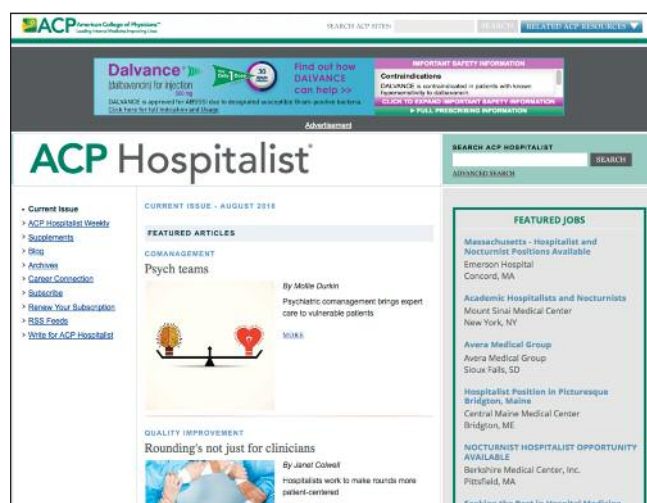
ACP American College of Physicians Leading Internal Medicine Improving Lives

SEARCH ACP SITES SEARCH RELATED ACP RESOURCES

Dalvance (dalbavancin) for injection 500 mg

Find out how DALVANCE can help >>

DALVANCE is approved for ABSSSI due to designated susceptible Gram-positive bacteria. Click here for full Indication and Usage.

IMPORTANT SAFETY INFORMATION

Contraindications
DALVANCE is contraindicated in patients with known hypersensitivity to dalbavancin.

CLICK TO EXPAND IMPORTANT SAFETY INFORMATION

▸ FULL PRESCRIBING INFORMATION

Advertisement

ACP Hospitalist

SEARCH ACP HOSPITALIST
SEARCH
ADVANCED SEARCH

• Current Issue
› ACP Hospitalist Weekly
› Supplements
› Blog
› Archives
› Career Connection
› Subscribe
› Renew Your Subscription
› RSS Feeds
› Write for ACP Hospitalist

CURRENT ISSUE - AUGUST 2016

FEATURED ARTICLES

COMANAGEMENT
Psych teams
By Mollie Durkin
Psychiatric comanagement brings expert care to vulnerable patients
MORE

QUALITY IMPROVEMENT
Rounding's not just for clinicians
By Janet Colwell
Hospitalists work to make rounds more patient-centered

FEATURED JOBS

Massachusetts - Hospitalist and Nocturnist Positions Available
Emerson Hospital
Concord, MA

Academic Hospitalists and Nocturnists
Mount Sinai Medical Center
New York, NY

Avera Medical Group
Avera Medical Group
Sioux Falls, SD

Hospitalist Position in Picturesque Bridgton, Maine
Central Maine Medical Center
Bridgton, ME

NOCTURNIST HOSPITALIST OPPORTUNITY AVAILABLE
Berkshire Medical Center, Inc.
Pittsfield, MA

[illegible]